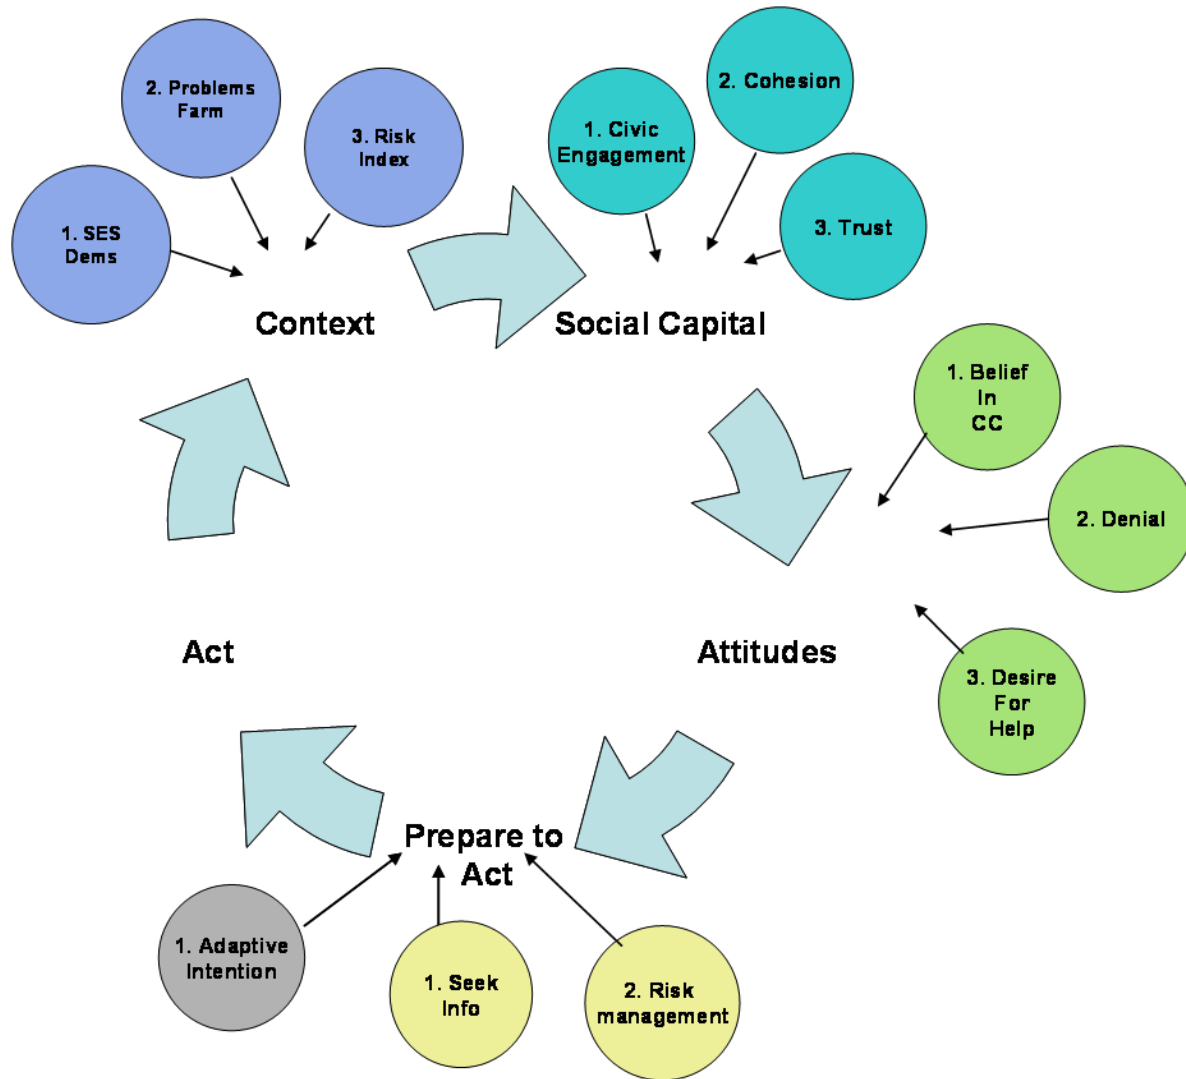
2. Problems Farm

3. Risk Index

1. SES Dems

Context

1. Civic Engagement

2. Cohesion

3. Trust

Social Capital

1. Belief In CC

2. Denial

3. Desire For Help

Attitudes

Act

Prepare to Act

1. Adaptive Intention

1. Seek Info

2. Risk management